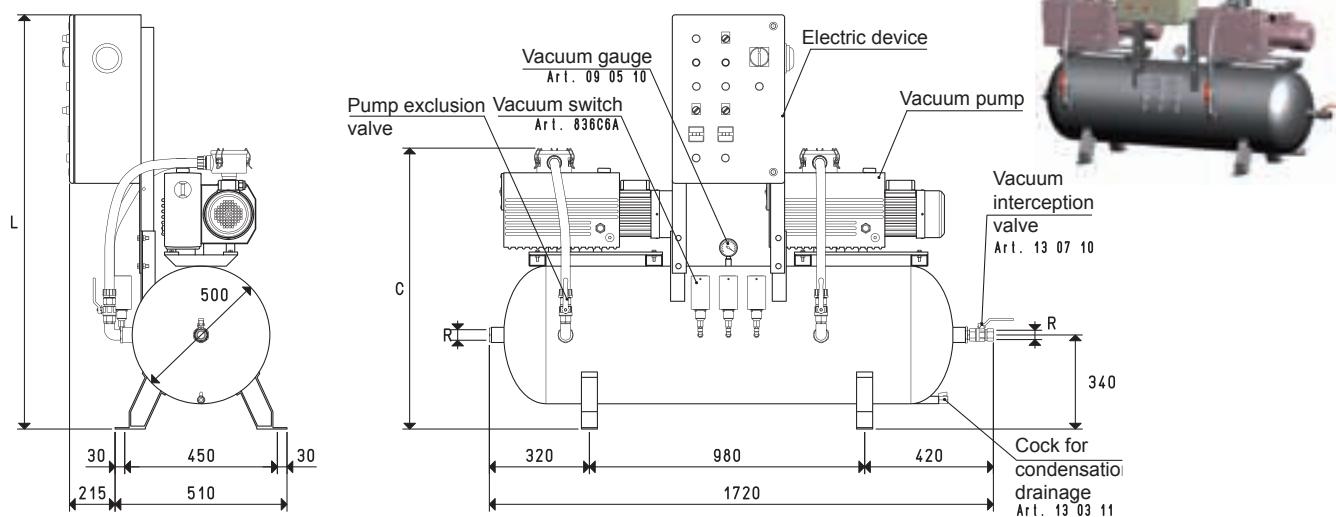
L

500

30 450 30

215 510

Vacuum gauge
Art. 09 05 10

Electric device

Pump exclusion valve

Vacuum switch
Art. 836C6A

Vacuum pump

C

R

Vacuum interception valve
Art. 13 07 10

R

340

320 980 420

1720

Cock for condensatio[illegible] drainage
Art. 13 03 11